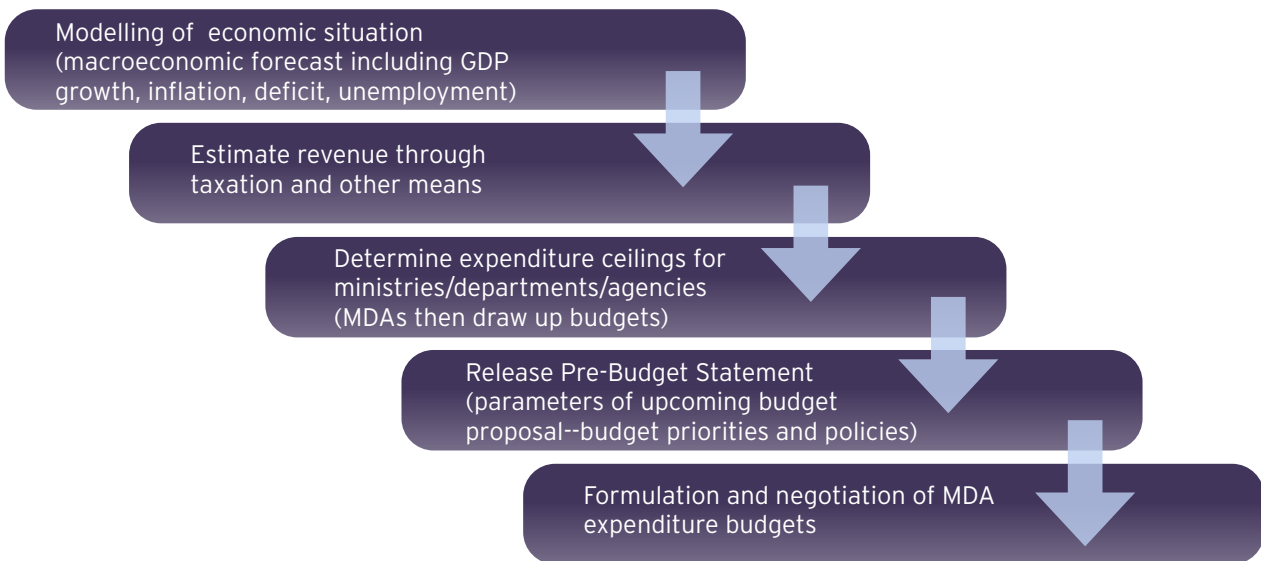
Modelling of economic situation (macroeconomic forecast including GDP growth, inflation, deficit, unemployment)

Estimate revenue through taxation and other means

Determine expenditure ceilings for ministries/departments/agencies (MDAs then draw up budgets)

Release Pre-Budget Statement (parameters of upcoming budget proposal--budget priorities and policies)

Formulation and negotiation of MDA expenditure budgets